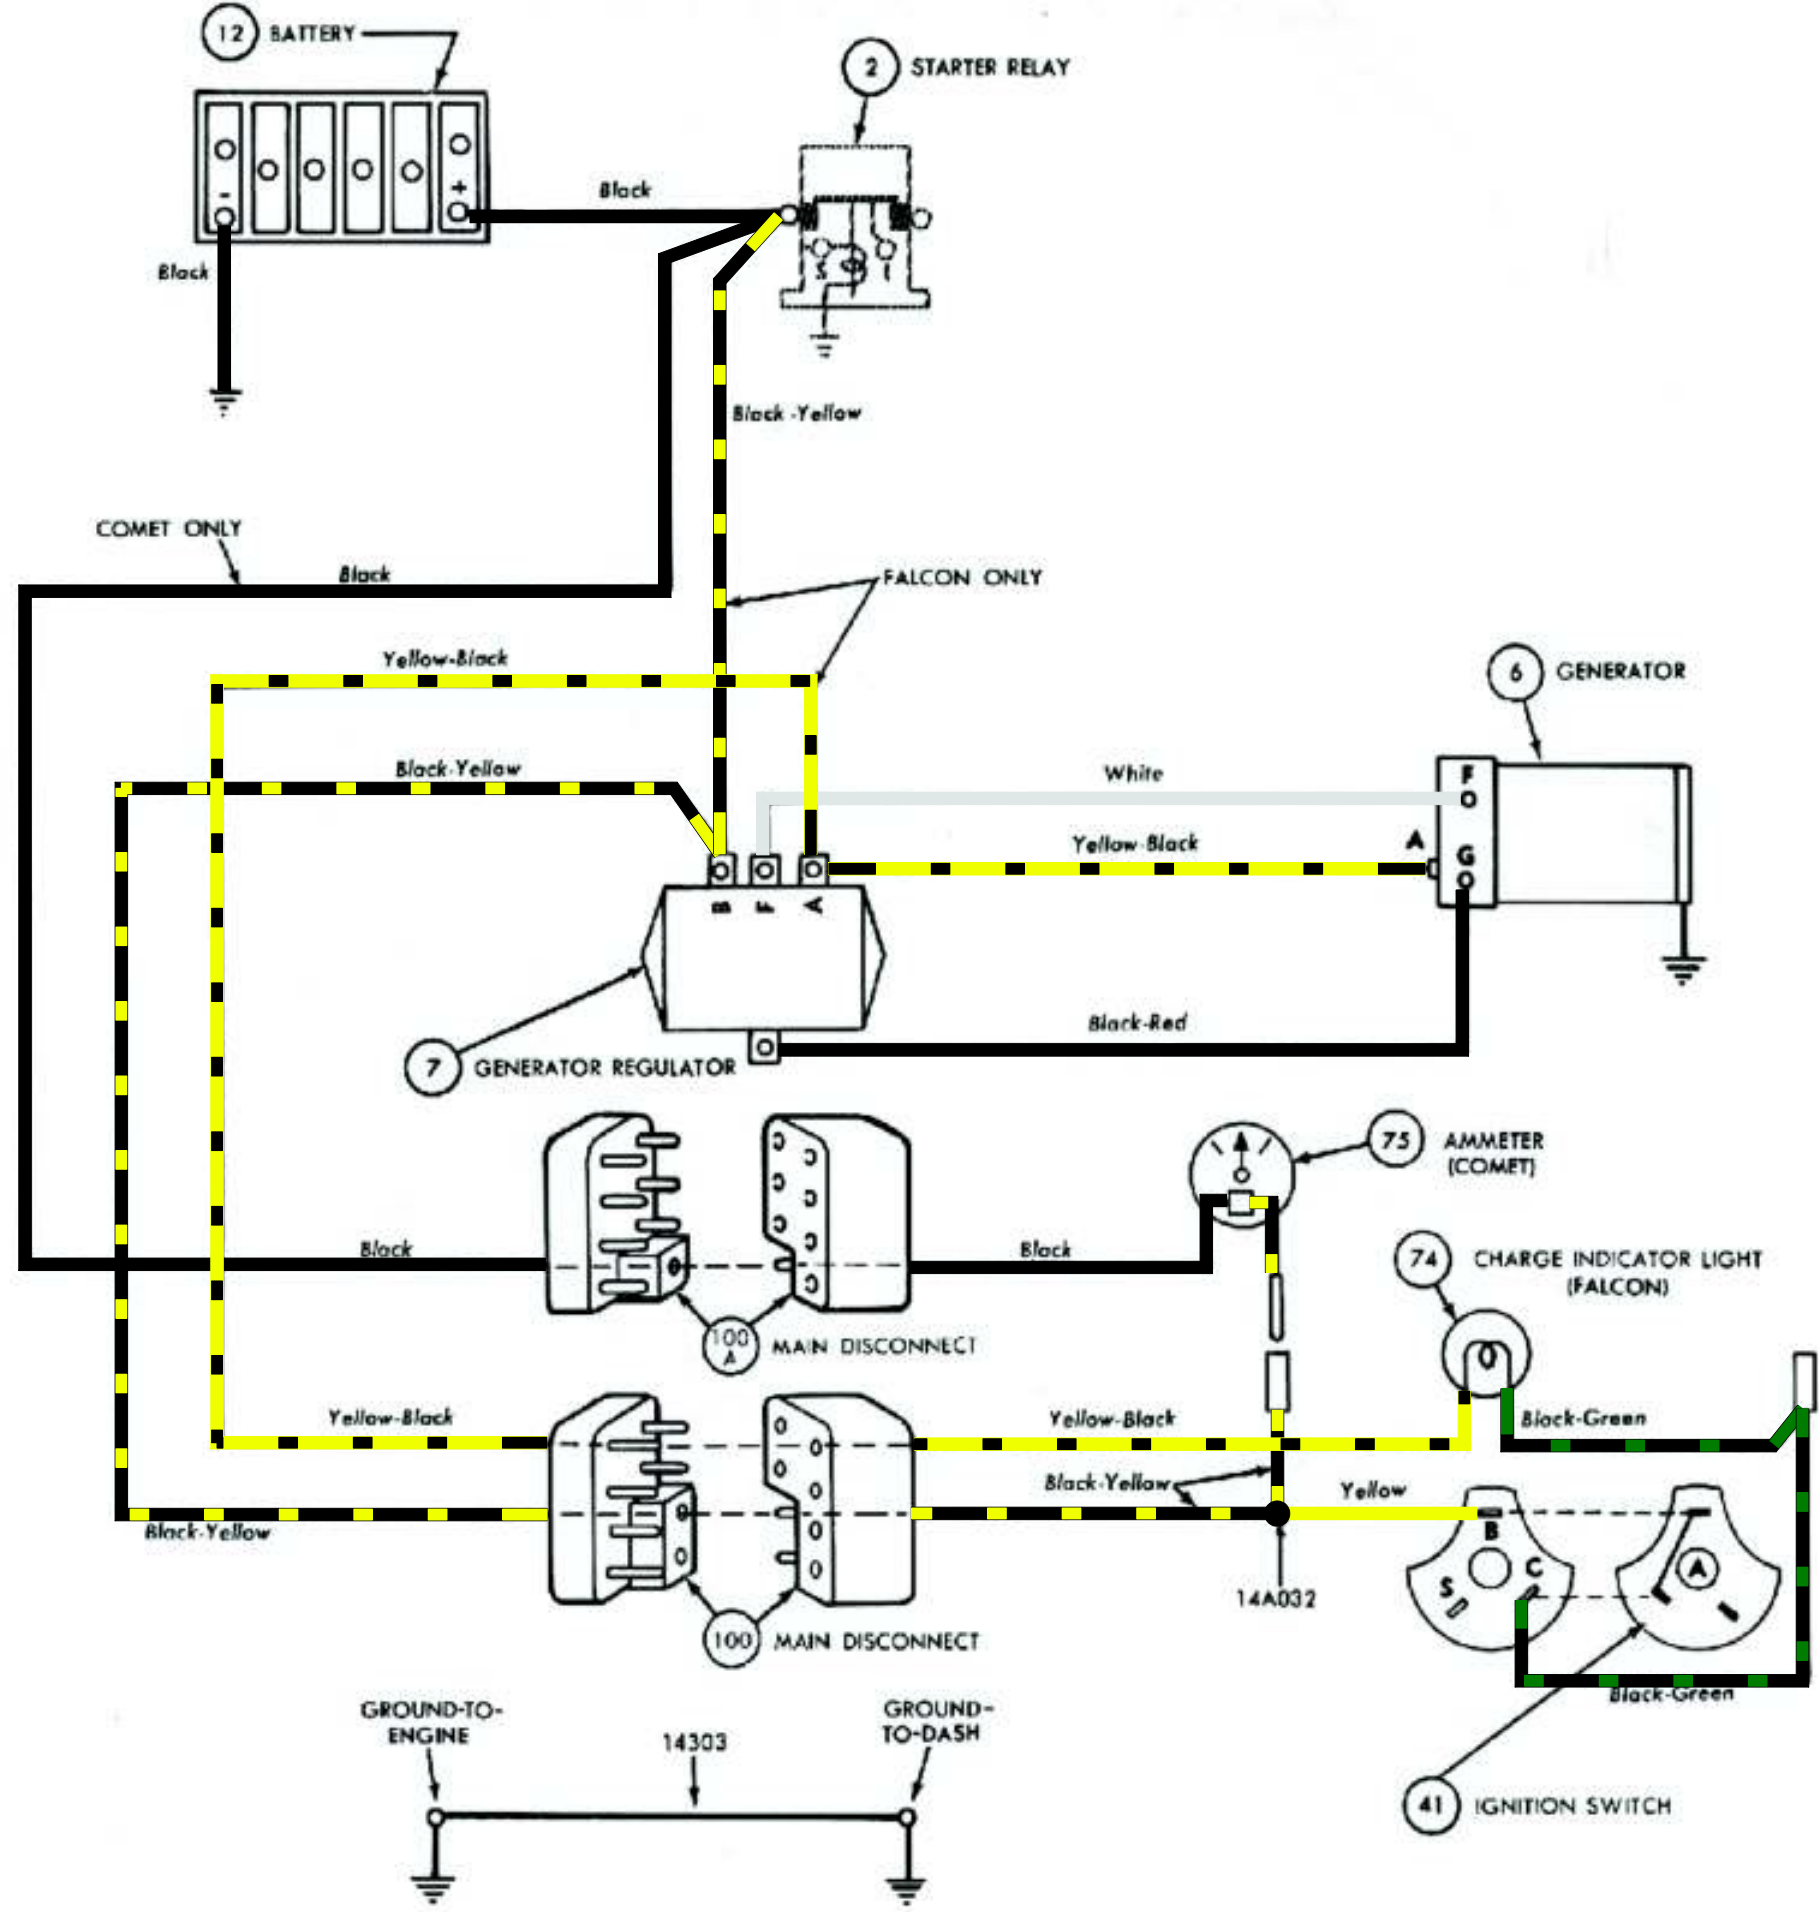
12 BATTERY

2 STARTER RELAY

Black

Black

S I

Black -Yellow

COMET ONLY

Black

FALCON ONLY

Yellow-Black

6 GENERATOR

Black-Yellow

White

F

Yellow-Black

A

G

B F A

Black-Red

7 GENERATOR REGULATOR

75 AMMETER (COMET)

Black

Black

74 CHARGE INDICATOR LIGHT (FALCON)

100 A MAIN DISCONNECT

Yellow-Black

Yellow-Black

Black-Green

Black-Yellow

Yellow

B

C

S

A

Black-Yellow

14A032

100 MAIN DISCONNECT

Black-Green

GROUND-TO-ENGINE

14303

GROUND-TO-DASH

41 IGNITION SWITCH